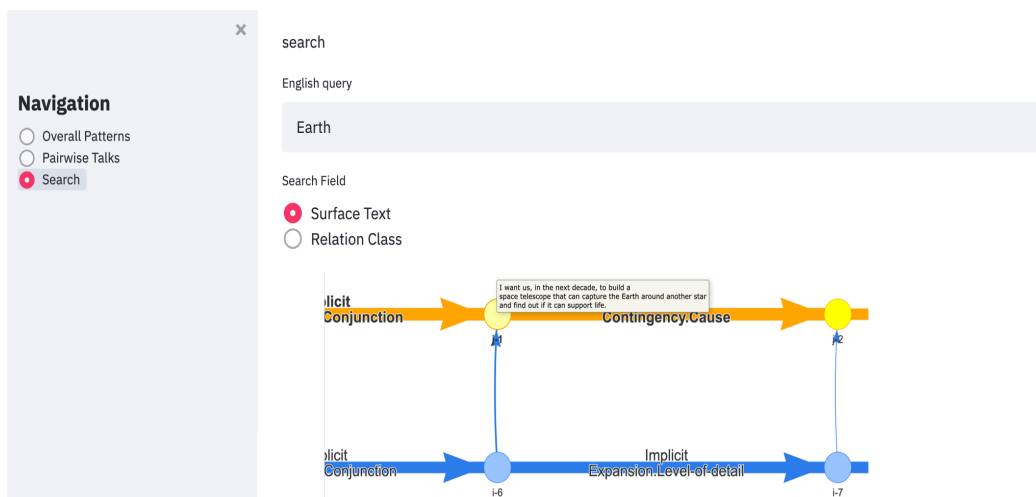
×

Navigation

Overall Patterns
Pairwise Talks
Search

search

English query

Earth

Search Field

Surface Text
Relation Class

plicit
Conjunction

I want us, in the next decade, to build a space telescope that can capture the Earth around another star and find out if it can support life.

Contingency.Cause

i-1

i-2

plicit
Conjunction

Implicit
Expansion.Level-of-detail

i-6

i-7